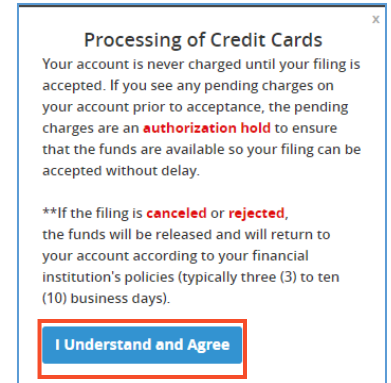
x

Processing of Credit Cards

Your account is never charged until your filing is accepted. If you see any pending charges on your account prior to acceptance, the pending charges are an authorization hold to ensure that the funds are available so your filing can be accepted without delay.

**If the filing is canceled or rejected, the funds will be released and will return to your account according to your financial institution's policies (typically three (3) to ten (10) business days).

I Understand and Agree